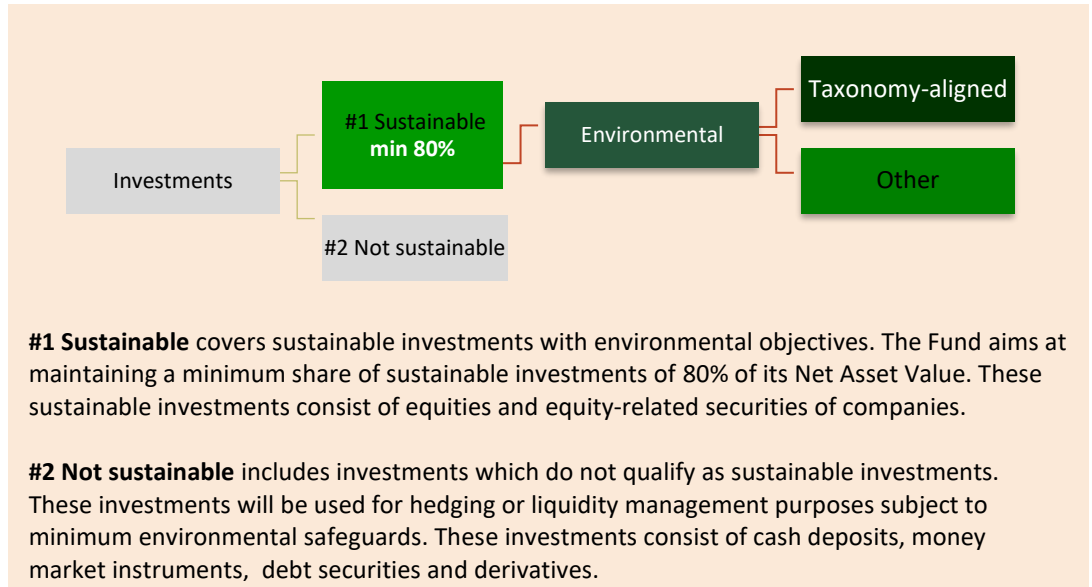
Investments

#1 Sustainable
min 80%

#2 Not sustainable

Environmental

Taxonomy-aligned

Other

**#1 Sustainable** covers sustainable investments with environmental objectives. The Fund aims at maintaining a minimum share of sustainable investments of 80% of its Net Asset Value. These sustainable investments consist of equities and equity-related securities of companies.

**#2 Not sustainable** includes investments which do not qualify as sustainable investments. These investments will be used for hedging or liquidity management purposes subject to minimum environmental safeguards. These investments consist of cash deposits, money market instruments, debt securities and derivatives.